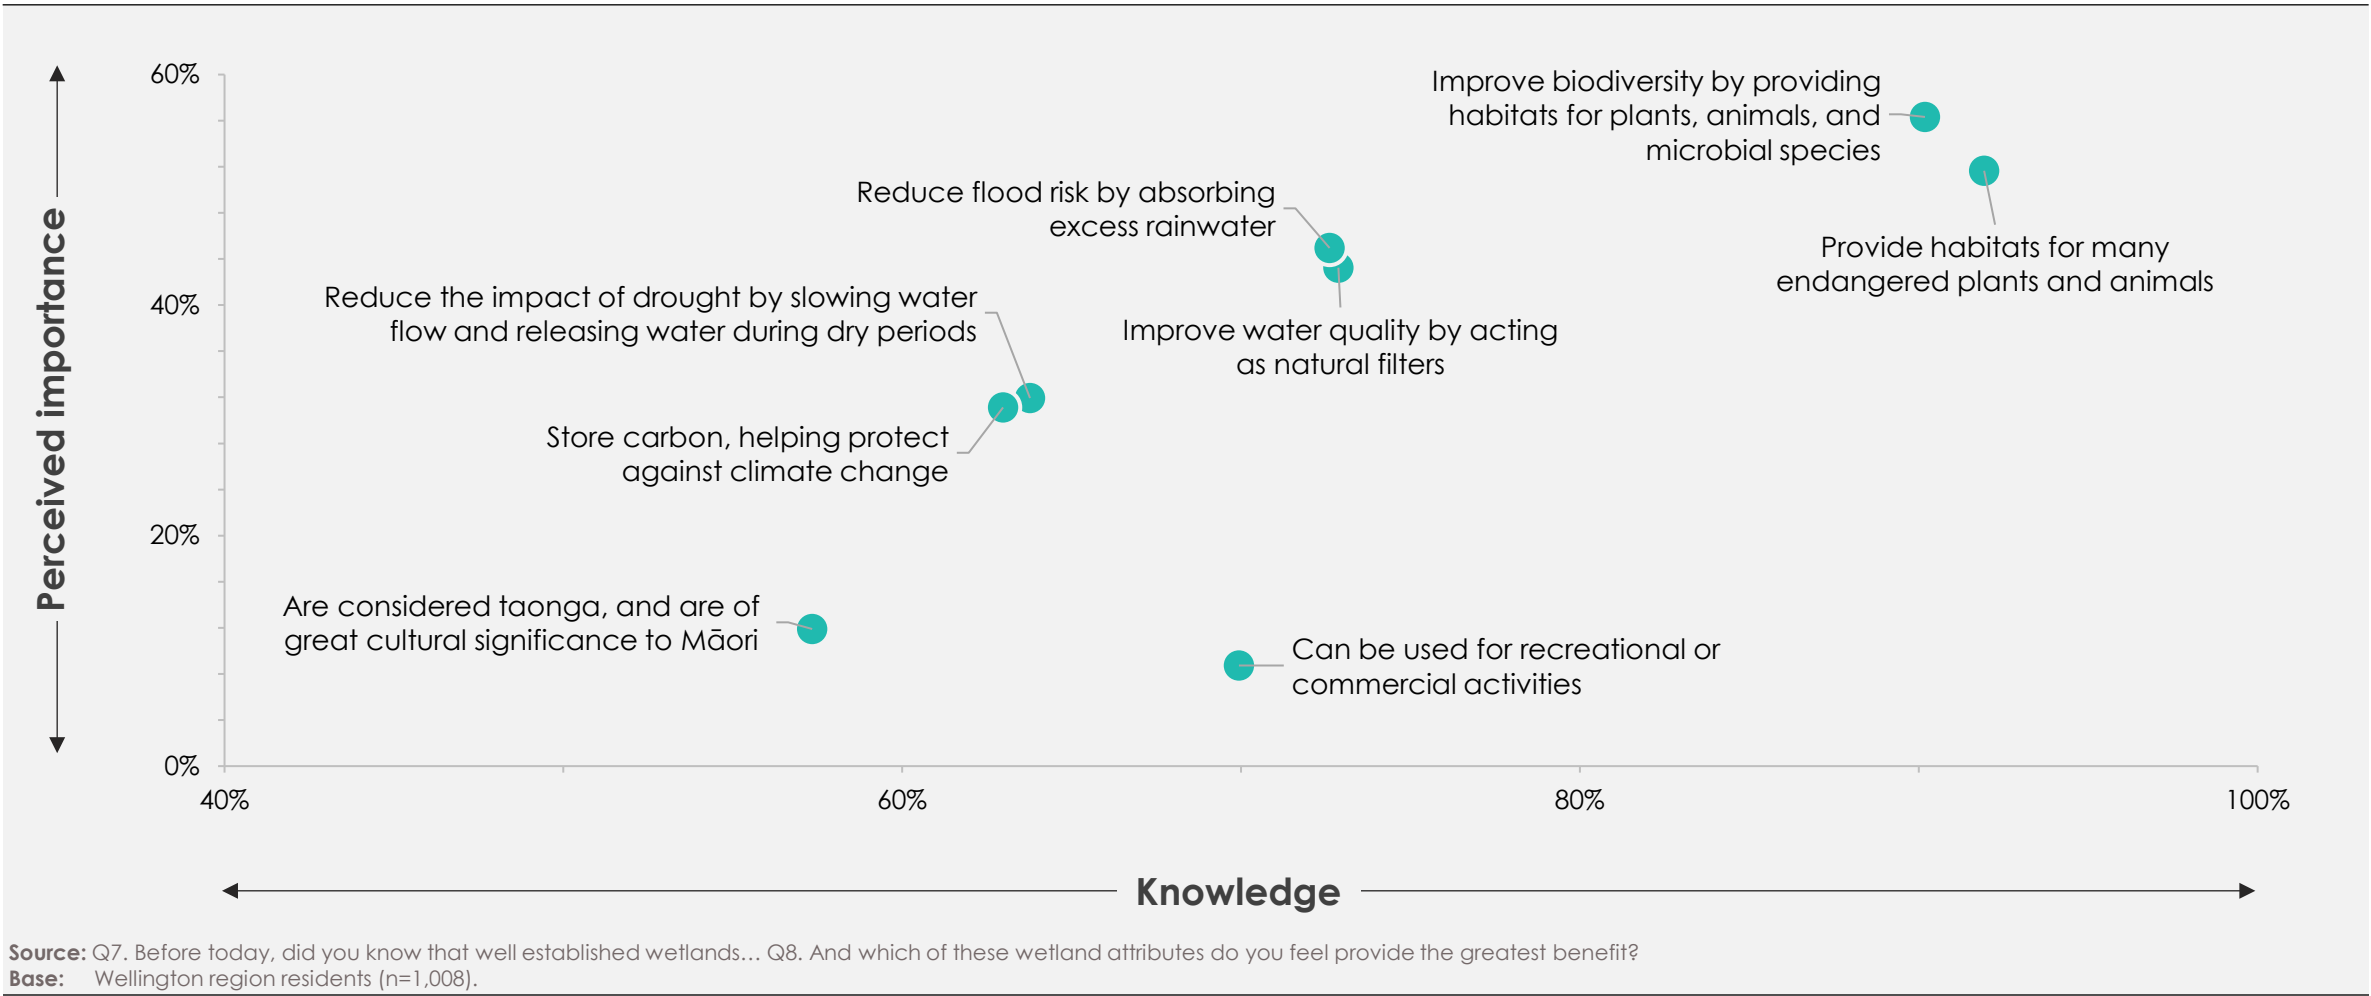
Perceived importance

60%

40%

20%

0%

Improve biodiversity by providing habitats for plants, animals, and microbial species

Provide habitats for many endangered plants and animals

Reduce flood risk by absorbing excess rainwater

Improve water quality by acting as natural filters

Reduce the impact of drought by slowing water flow and releasing water during dry periods

Store carbon, helping protect against climate change

Are considered taonga, and are of great cultural significance to Māori

Can be used for recreational or commercial activities

40%

60%

80%

100%

Knowledge

Source: Q7. Before today, did you know that well established wetlands… Q8. And which of these wetland attributes do you feel provide the greatest benefit?
Base: Wellington region residents (n=1,008).